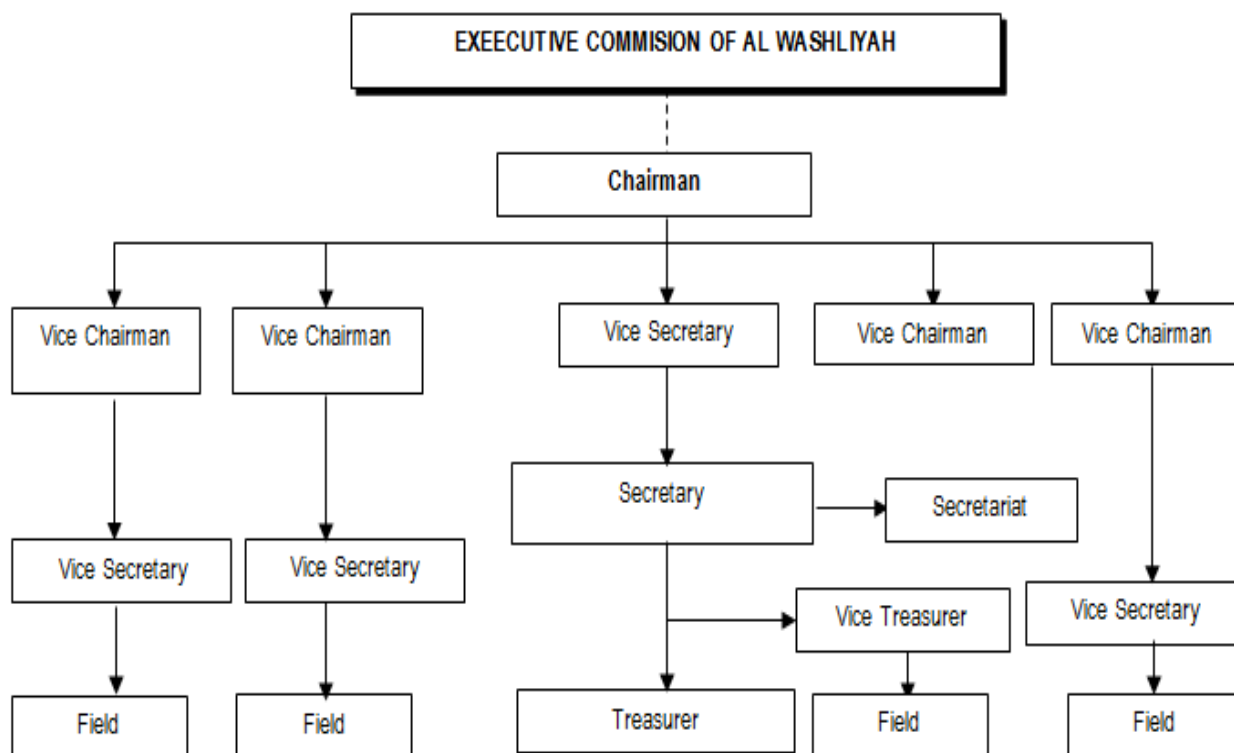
EXEECUTIVE COMMISION OF AL WASHLIYAH

Chairman

Vice Chairman

Vice Chairman

Vice Secretary

Vice Chairman

Vice Chairman

Secretary

Secretariat

Vice Secretary

Vice Secretary

Vice Treasurer

Vice Secretary

Field

Field

Treasurer

Field

Field